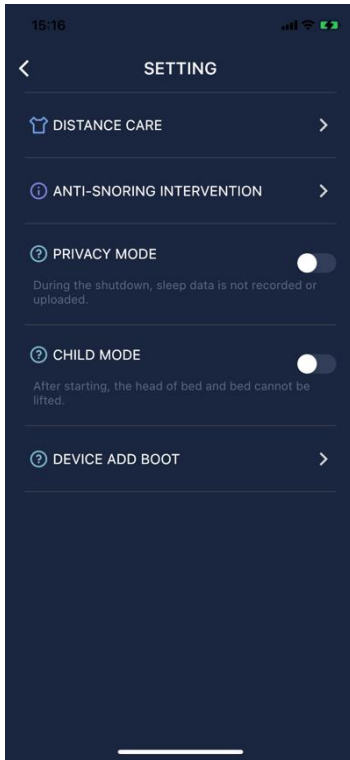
15:16

SETTING

DISTANCE CARE

ANTI-SNORING INTERVENTION

PRIVACY MODE

During the shutdown, sleep data is not recorded or uploaded.

CHILD MODE

After starting, the head of bed and bed cannot be lifted.

DEVICE ADD BOOT